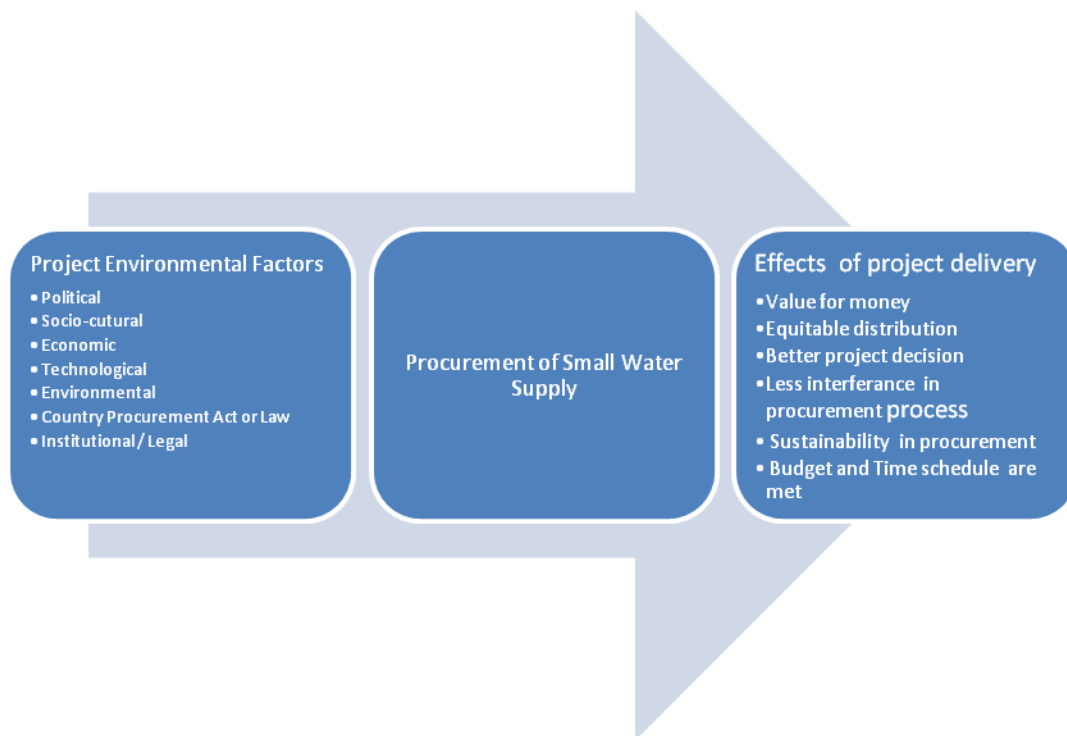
Project Environmental Factors
- Political
- Socio-cutural
- Economic
- Technological
- Environmental
- Country Procurement Act or Law
- Institutional / Legal

Procurement of Small Water Supply

Effects of project delivery
- Value for money
- Equitable distribution
- Better project decision
- Less interferance in procurement process
- Sustainability in procurement
- Budget and Time schedule are met